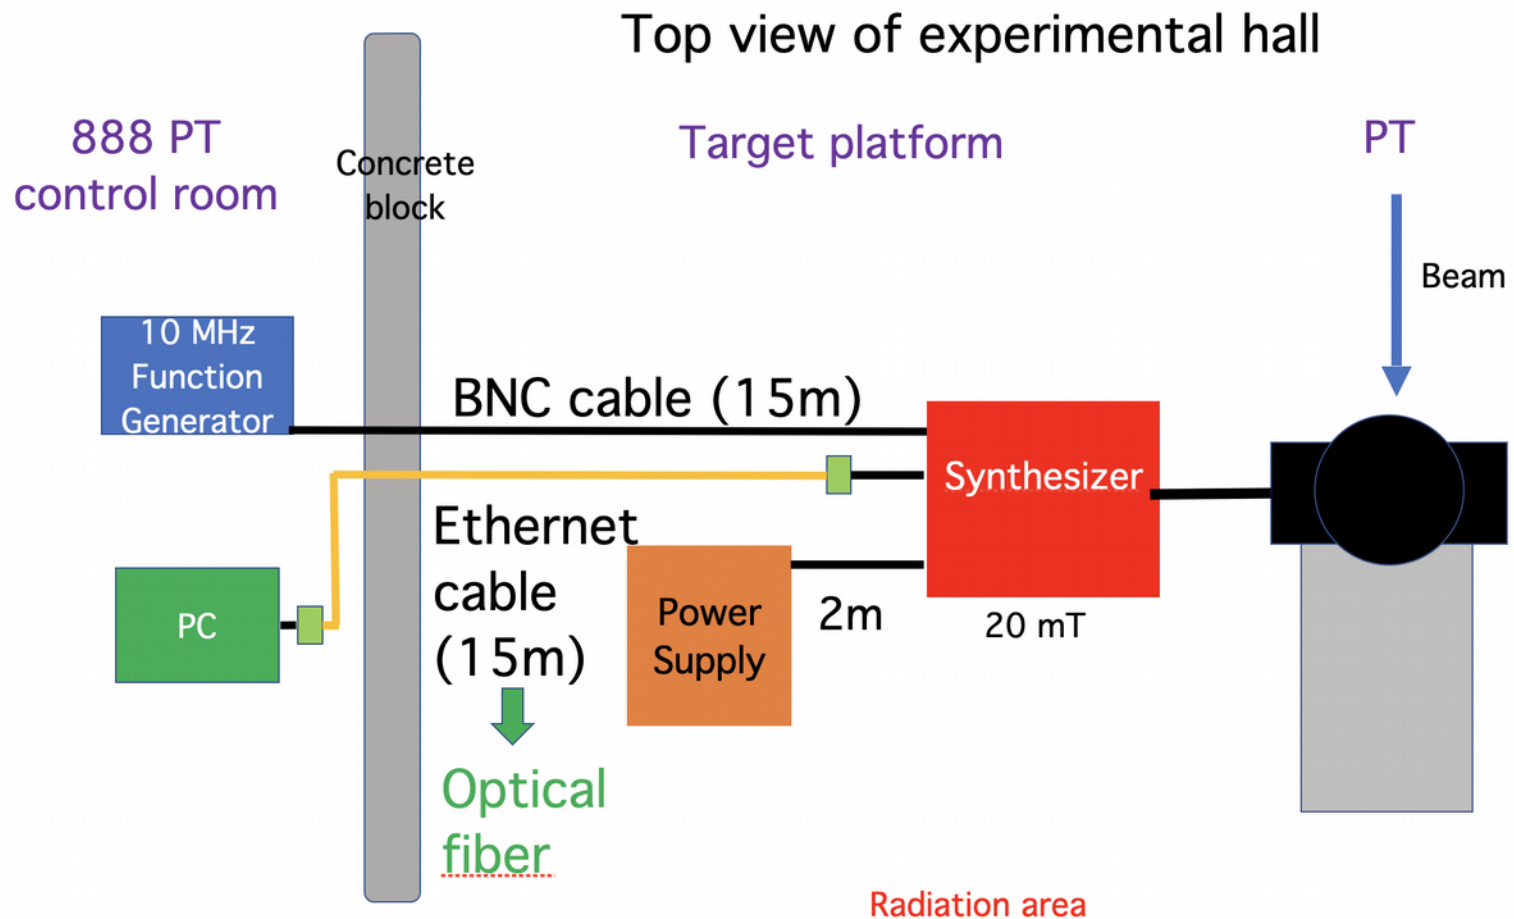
Top view of experimental hall

888 PT control room

Concrete block

Target platform

PT

Beam

10 MHz Function Generator

BNC cable (15m)

Synthesizer

Ethernet cable (15m)

PC

Power Supply

2m

20 mT

Optical fiber

Radiation area